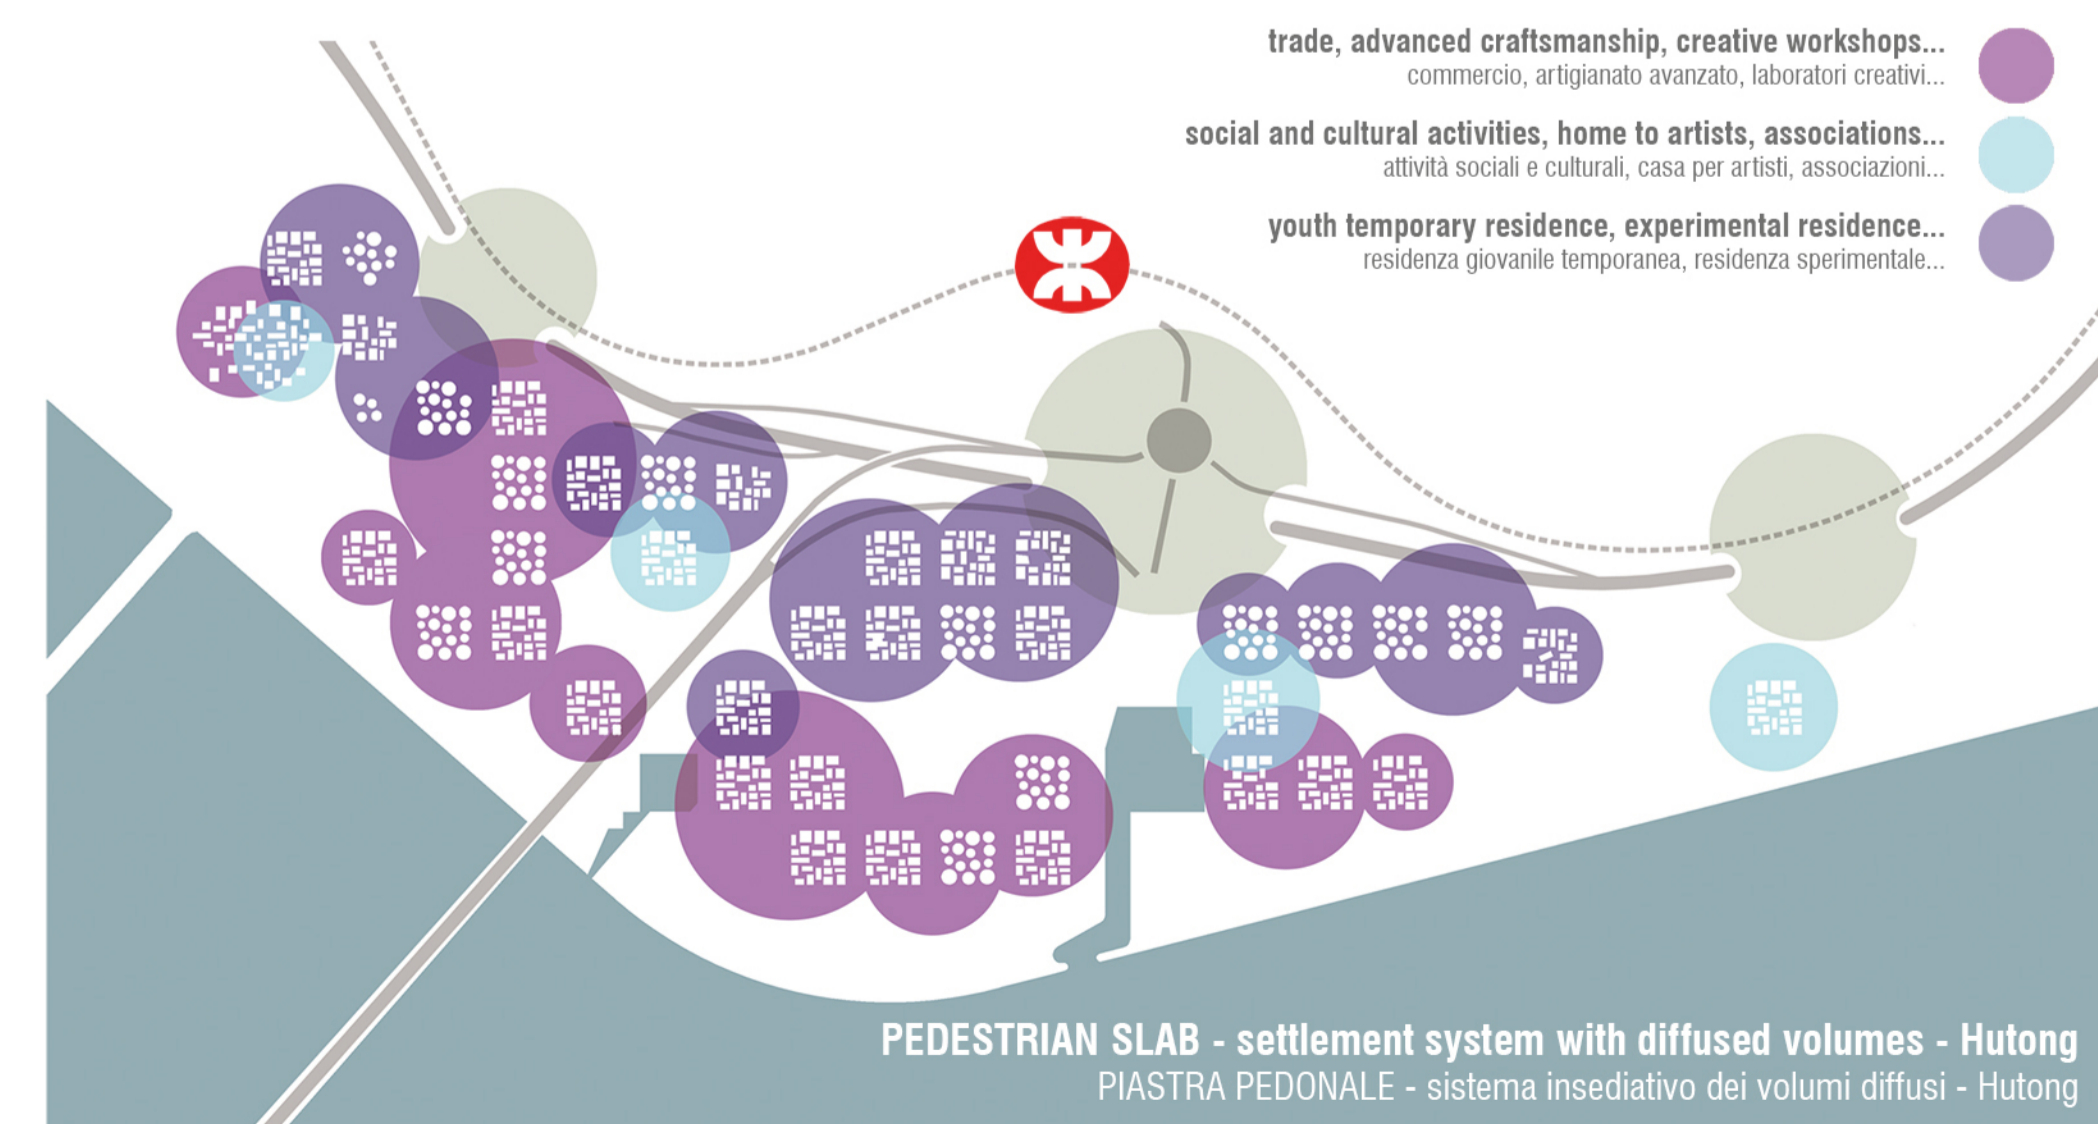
trade, advanced craftsmanship, creative workshops...
commercio, artigianato avanzato, laboratori creativi...

social and cultural activities, home to artists, associations...
attività sociali e culturali, casa per artisti, associazioni...

youth temporary residence, experimental residence...
residenza giovanile temporanea, residenza sperimentale...

PEDESTRIAN SLAB - settlement system with diffused volumes - Hutong
PIASTRA PEDONALE - sistema insediativo dei volumi diffusi - Hutong